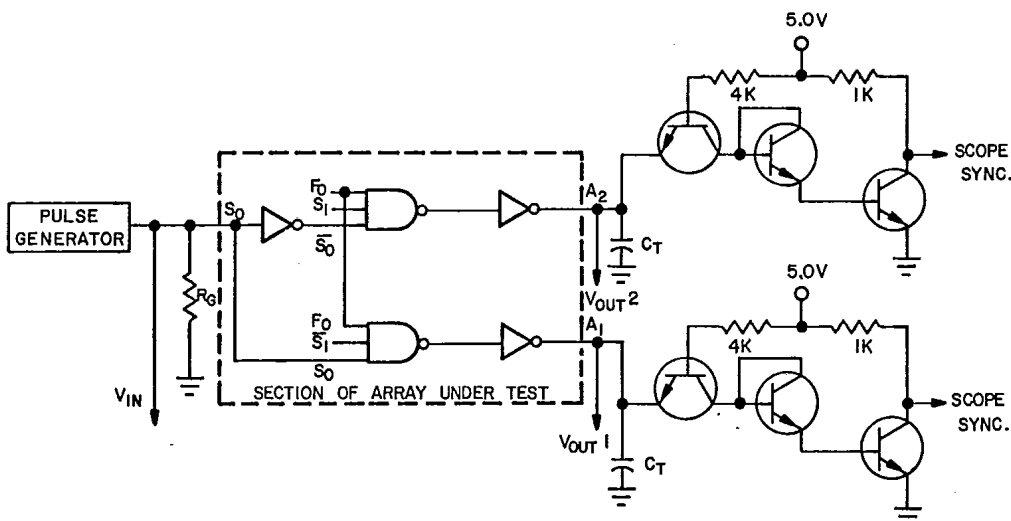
5.0V

4K

1K

SCOPE SYNC.

PULSE GENERATOR

$S_0$

$F_0$

$S_1$

$\overline{S_0}$

$A_2$

$C_T$

$R_G$

$V_{OUT}2$

$F_0$

$\overline{S_1}$

$S_0$

$A_1$

5.0V

4K

1K

$V_{IN}$

SECTION OF ARRAY UNDER TEST

SCOPE SYNC.

$V_{OUT}1$

$C_T$